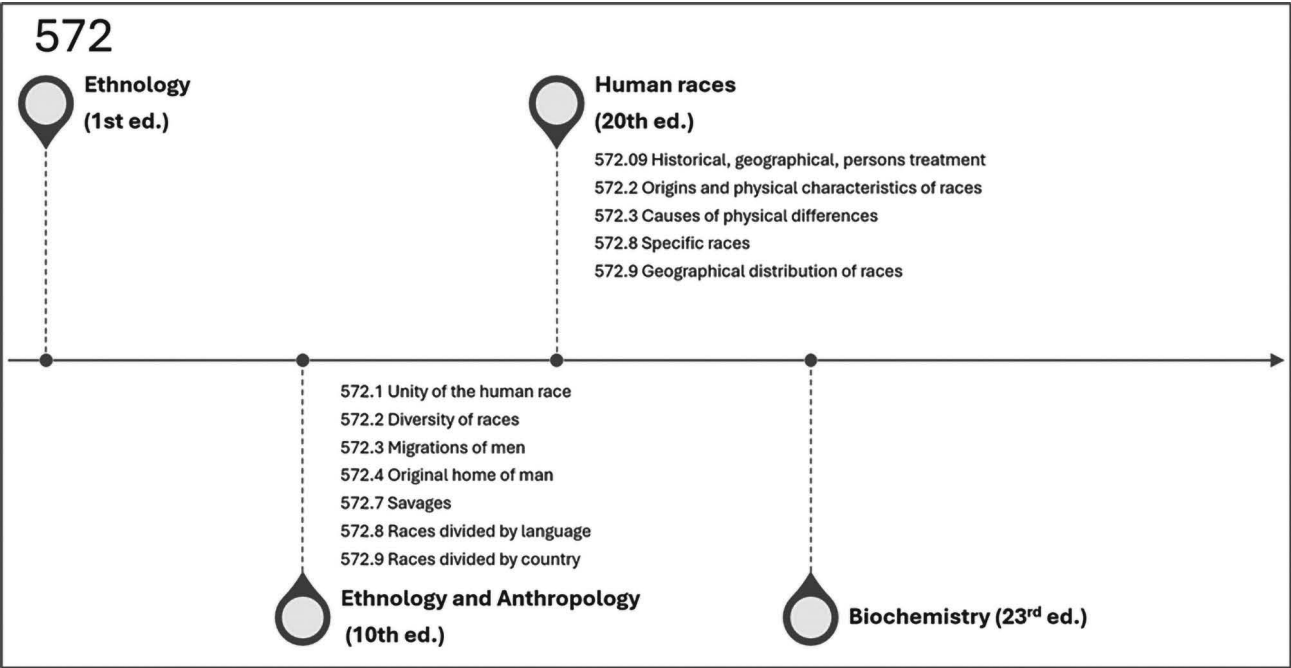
572

Ethnology
(1st ed.)

Human races
(20th ed.)

572.09 Historical, geographical, persons treatment
572.2 Origins and physical characteristics of races
572.3 Causes of physical differences
572.8 Specific races
572.9 Geographical distribution of races

572.1 Unity of the human race
572.2 Diversity of races
572.3 Migrations of men
572.4 Original home of man
572.7 Savages
572.8 Races divided by language
572.9 Races divided by country

Ethnology and Anthropology
(10th ed.)

Biochemistry (23$^{rd}$ ed.)